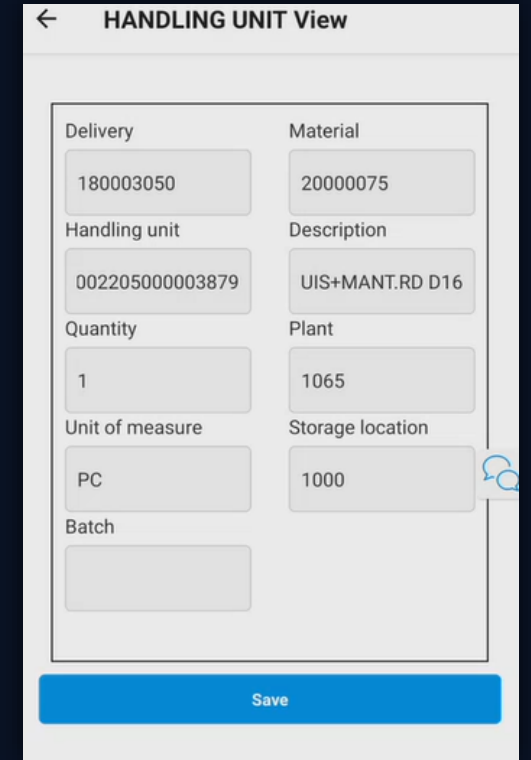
←  HANDLING UNIT View

Delivery
180003050

Material
20000075

Handling unit
002205000003879

Description
UIS+MANT.RD D16

Quantity
1

Plant
1065

Unit of measure
PC

Storage location
1000

Batch

Save